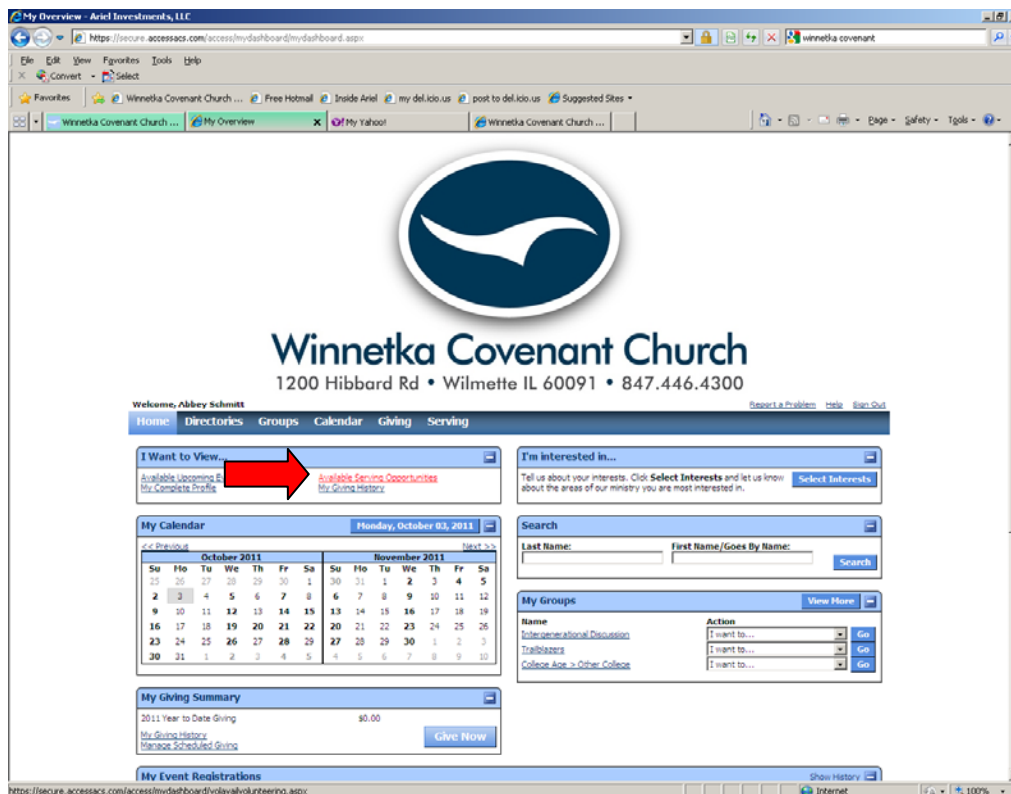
My Overview - Ariel Investments, LLC

https://secure.accessacs.com/access/mydashboard/mydashboard.aspx

winnetka covenant

File Edit View Favorites Tools Help

Convert Select

Favorites | Winnetka Covenant Church ... Free Hotmail Inside Ariel my del.icio.us post to del.icio.us Suggested Sites

Winnetka Covenant Church ... | My Overview | My Yahoo! | Winnetka Covenant Church ...

Page Safety Tools

Winnetka Covenant Church
1200 Hibbard Rd • Wilmette IL 60091 • 847.446.4300

Welcome, Abbey Schmitt

Report a Problem Help Sign Out

Home Directories Groups Calendar Giving Serving

I Want to View...

Available Upcoming E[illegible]
My Complete Profile
Available Serving Opportunities
My Giving History

I'm interested in...

Tell us about your interests. Click **Select Interests** and let us know about the areas of our ministry you are most interested in.

Select Interests

My Calendar

Monday, October 03, 2011

<< Previous Next >>

October 2011

| Su | Mo | Tu | We | Th | Fr | Sa |
|---|---|---|---|---|---|---|
| 25 | 26 | 27 | 28 | 29 | 30 | 1 |
| 2 | 3 | 4 | 5 | 6 | 7 | 8 |
| 9 | 10 | 11 | 12 | 13 | 14 | 15 |
| 16 | 17 | 18 | 19 | 20 | 21 | 22 |
| 23 | 24 | 25 | 26 | 27 | 28 | 29 |
| 30 | 31 | 1 | 2 | 3 | 4 | 5 |

November 2011

| Su | Mo | Tu | We | Th | Fr | Sa |
|---|---|---|---|---|---|---|
| 30 | 31 | 1 | 2 | 3 | 4 | 5 |
| 6 | 7 | 8 | 9 | 10 | 11 | 12 |
| 13 | 14 | 15 | 16 | 17 | 18 | 19 |
| 20 | 21 | 22 | 23 | 24 | 25 | 26 |
| 27 | 28 | 29 | 30 | 1 | 2 | 3 |
| 4 | 5 | 6 | 7 | 8 | 9 | 10 |

Search

Last Name: First Name/Goes By Name:

Search

My Groups View More

| Name | Action |
|---|---|
| Intergenerational Discussion | I want to... Go |
| Trailblazers | I want to... Go |
| College Age > Other College | I want to... Go |

My Giving Summary

2011 Year to Date Giving $0.00

My Giving History
Manage Scheduled Giving

Give Now

My Event Registrations

Show History

https://secure.accessacs.com/access/mydashboard/volavailvolunteering.aspx

Internet 100%